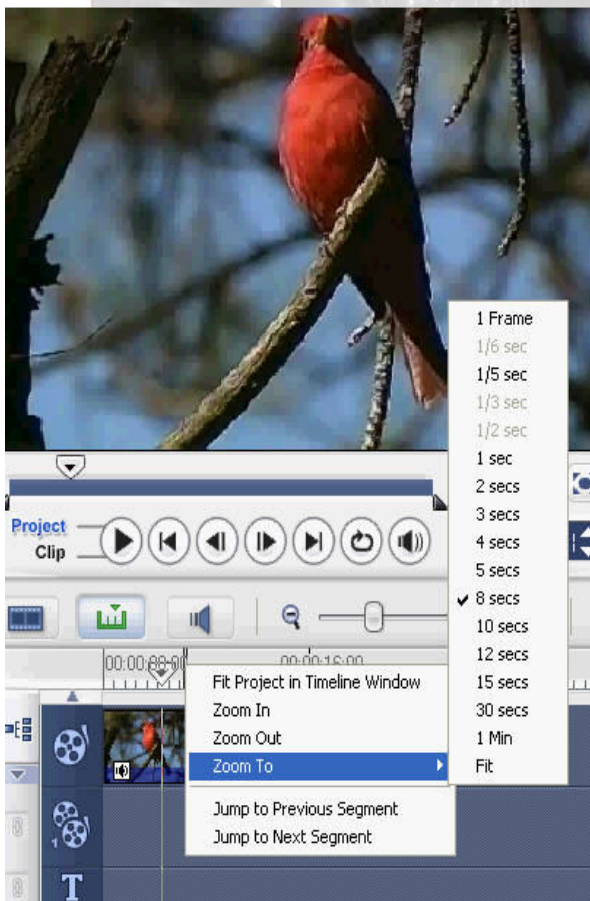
Project
Clip

00:00:08:00
00:00:16:00

Fit Project in Timeline Window
Zoom In
Zoom Out
Zoom To
Jump to Previous Segment
Jump to Next Segment

1 Frame
1/6 sec
1/5 sec
1/3 sec
1/2 sec
1 sec
2 secs
3 secs
4 secs
5 secs
8 secs
10 secs
12 secs
15 secs
30 secs
1 Min
Fit